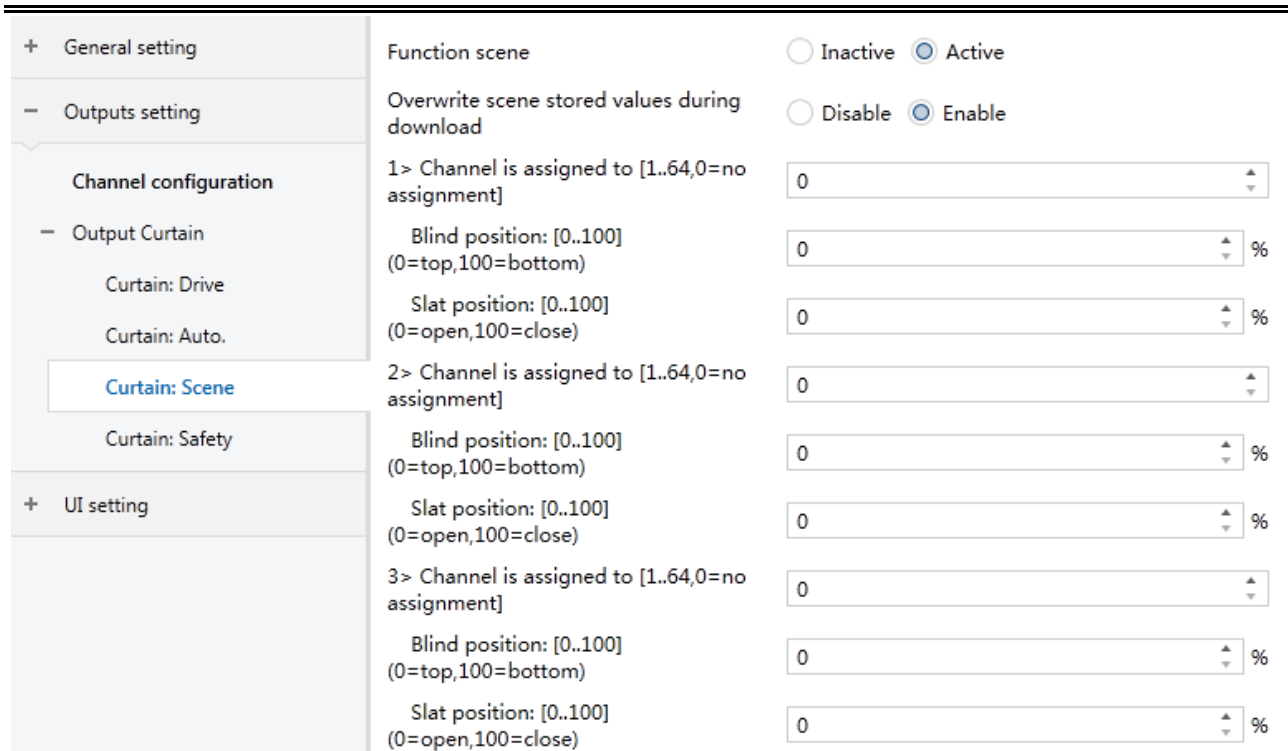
+ General setting

− Outputs setting

Channel configuration

− Output Curtain

Curtain: Drive

Curtain: Auto.

Curtain: Scene

Curtain: Safety

+ UI setting

Function scene Inactive Active

Overwrite scene stored values during download Disable Enable

1> Channel is assigned to [1..64,0=no assignment] 0

Blind position: [0..100] (0=top,100=bottom) 0 %

Slat position: [0..100] (0=open,100=close) 0 %

2> Channel is assigned to [1..64,0=no assignment] 0

Blind position: [0..100] (0=top,100=bottom) 0 %

Slat position: [0..100] (0=open,100=close) 0 %

3> Channel is assigned to [1..64,0=no assignment] 0

Blind position: [0..100] (0=top,100=bottom) 0 %

Slat position: [0..100] (0=open,100=close) 0 %